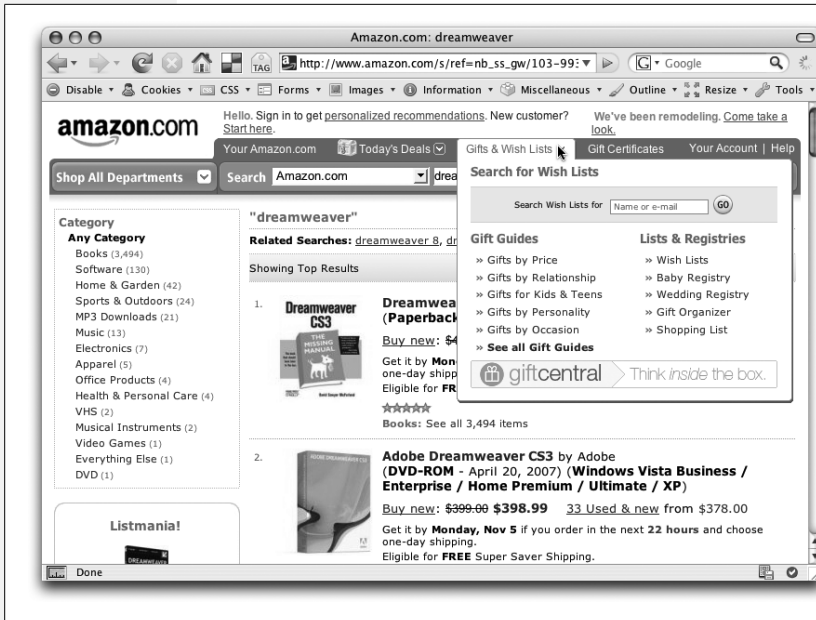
Amazon.com: dreamweaver

http://www.amazon.com/s/ref=nb_ss_gw/103-99:

Google

Disable ▾ Cookies ▾ CSS ▾ Forms ▾ Images ▾ Information ▾ Miscellaneous ▾ Outline ▾ Resize ▾ Tools ▾

amazon.com

Hello. Sign in to get personalized recommendations. New customer? Start here.

We've been remodeling. Come take a look.

Your Amazon.com | Today's Deals | Gifts & Wish Lists | Gift Certificates | Your Account | Help

Shop All Departments | Search Amazon.com | drea

Search for Wish Lists

Search Wish Lists for Name or e-mail GO

Gift Guides
» Gifts by Price
» Gifts by Relationship
» Gifts for Kids & Teens
» Gifts by Personality
» Gifts by Occasion
» See all Gift Guides

Lists & Registries
» Wish Lists
» Baby Registry
» Wedding Registry
» Gift Organizer
» Shopping List

giftcentral Think inside the box.

Category
Any Category
Books (3,494)
Software (130)
Home & Garden (42)
Sports & Outdoors (24)
MP3 Downloads (21)
Music (13)
Electronics (7)
Apparel (5)
Office Products (4)
Health & Personal Care (4)
VHS (2)
Musical Instruments (2)
Video Games (1)
Everything Else (1)
DVD (1)

Listmania!

"dreamweaver"

Related Searches: dreamweaver 8, dr

Showing Top Results

1. Dreamweaver CS3 THE MISSING MANUAL

Dreamwea
(Paperback
Buy new: $4
Get it by Mon
one-day shipp
Eligible for FR

Books: See all 3,494 items

2. Adobe Dreamweaver CS3 by Adobe
(DVD-ROM - April 20, 2007) (Windows Vista Business / Enterprise / Home Premium / Ultimate / XP)
Buy new: $399.00 $398.99 33 Used & new from $378.00
Get it by Monday, Nov 5 if you order in the next 22 hours and choose one-day shipping.
Eligible for FREE Super Saver Shipping.

Done